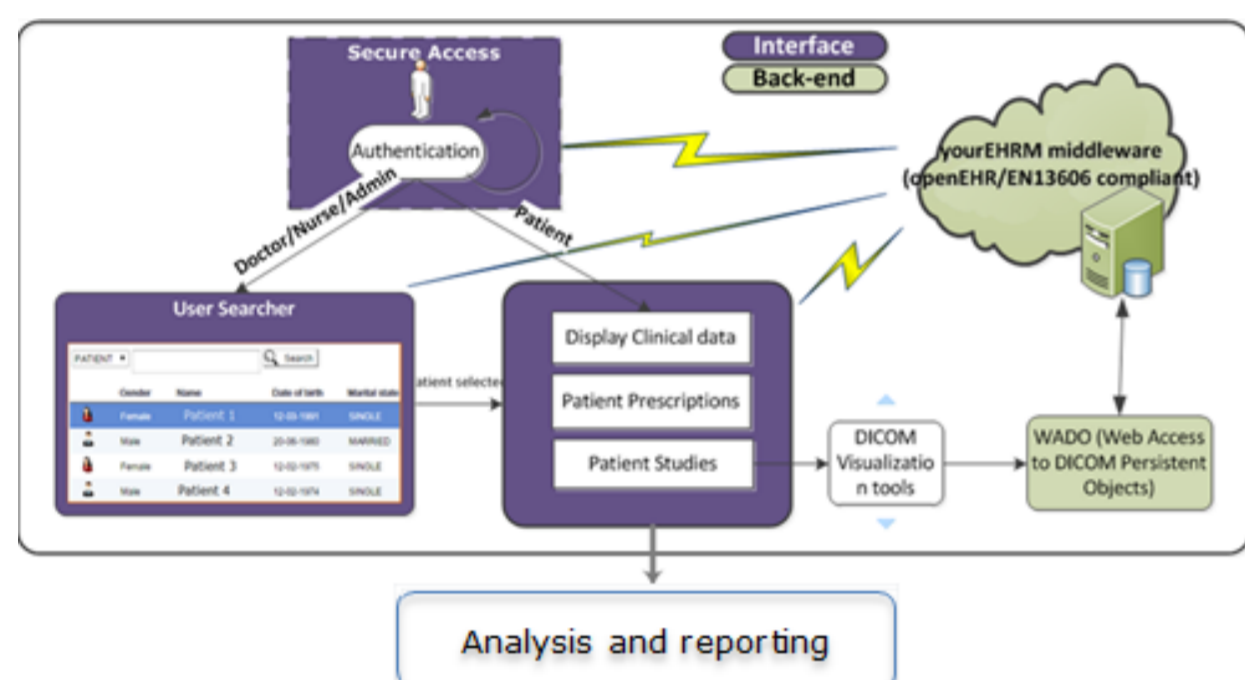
Secure Access

Interface

Back-end

Authentication

yourEHRM middleware (openEHR/EN13606 compliant)

Doctor/Nurse/Admin

Patient

User Searcher

PATIENT ▾

Search

| | Gender | Name | Date of birth | Marital statu |
|---|---|---|---|---|
| | Female | Patient 1 | 12-03-1981 | SINGLE |
| | Male | Patient 2 | 20-06-1980 | MARRIED |
| | Female | Patient 3 | 12-02-1975 | SINGLE |
| | Male | Patient 4 | 12-02-1974 | SINGLE |

patient selecte

Display Clinical data

Patient Prescriptions

Patient Studies

DICOM Visualization tools

WADO (Web Access to DICOM Persistent Objects)

Analysis and reporting